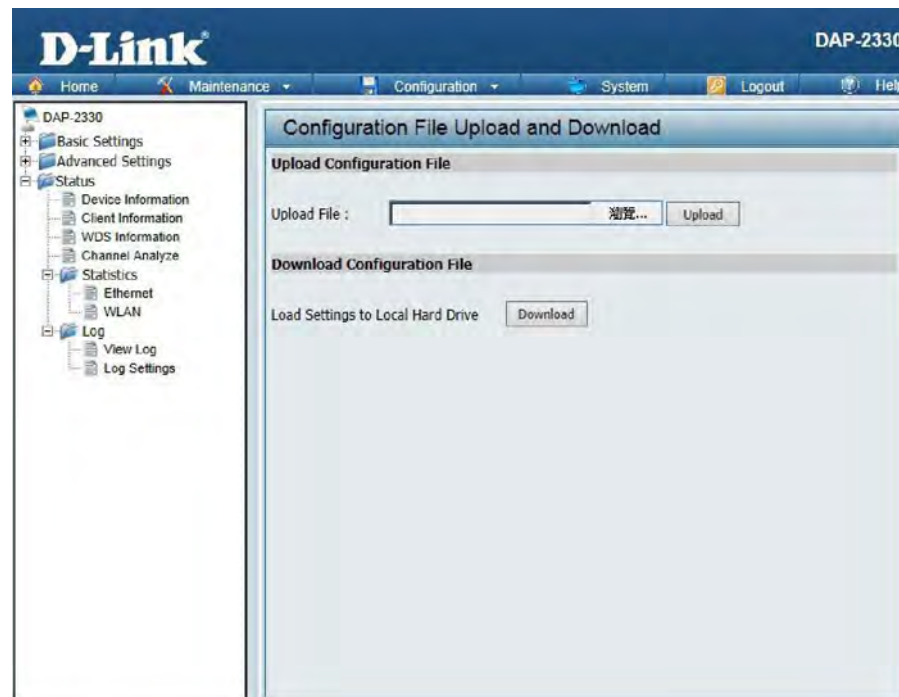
D-Link

DAP-2330

Home Maintenance Configuration System Logout Help

DAP-2330
Basic Settings
Advanced Settings
Status
Device Information
Client Information
WDS Information
Channel Analyze
Statistics
Ethernet
WLAN
Log
View Log
Log Settings

Configuration File Upload and Download

Upload Configuration File

Upload File : 瀏覽... Upload

Download Configuration File

Load Settings to Local Hard Drive Download